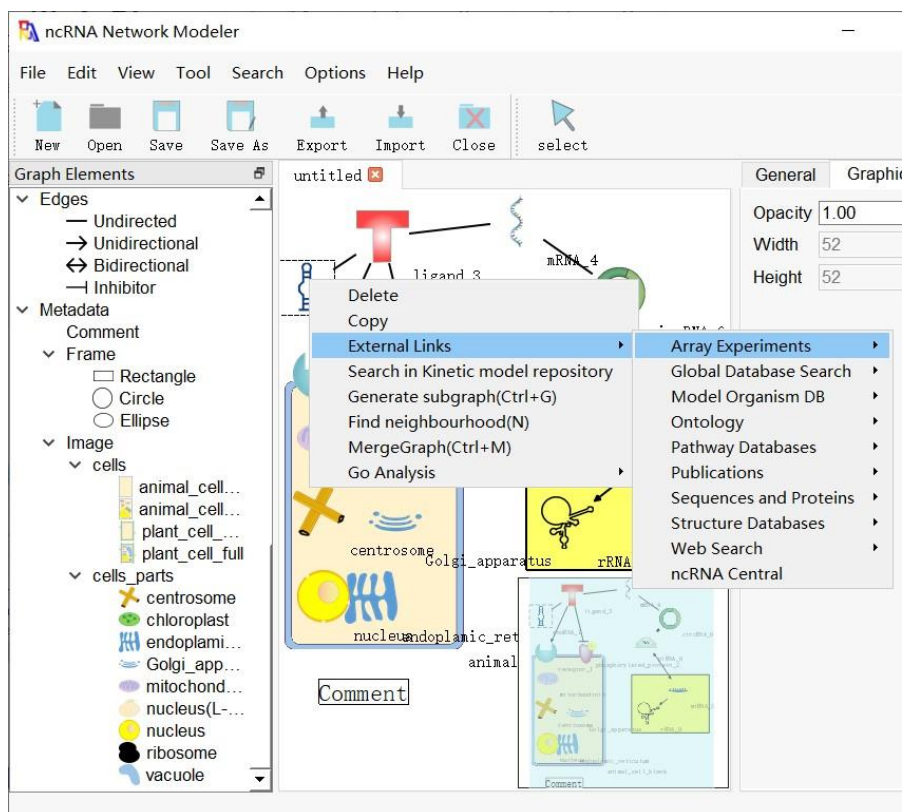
ncRNA Network Modeler

File Edit View Tool Search Options Help

New Open Save Save As Export Import Close select

Graph Elements

Edges
Undirected
Unidirectional
Bidirectional
Inhibitor
Metadata
Comment
Frame
Rectangle
Circle
Ellipse
Image
cells
animal_cell...
animal_cell...
plant_cell_...
plant_cell_full
cells_parts
centrosome
chloroplast
endoplami...
Golgi_app...
mitochond...
nucleus(L-...
nucleus
ribosome
vacuole

untitled

ligand_3
mRNA_4
centrosome
Golgi_apparatus
rRNA
nucleus
endoplamic_ret
animal
Comment

Delete
Copy
External Links
Search in Kinetic model repository
Generate subgraph(Ctrl+G)
Find neighbourhood(N)
MergeGraph(Ctrl+M)
Go Analysis

Array Experiments
Global Database Search
Model Organism DB
Ontology
Pathway Databases
Publications
Sequences and Proteins
Structure Databases
Web Search
ncRNA Central

General Graphic
Opacity 1.00
Width 52
Height 52